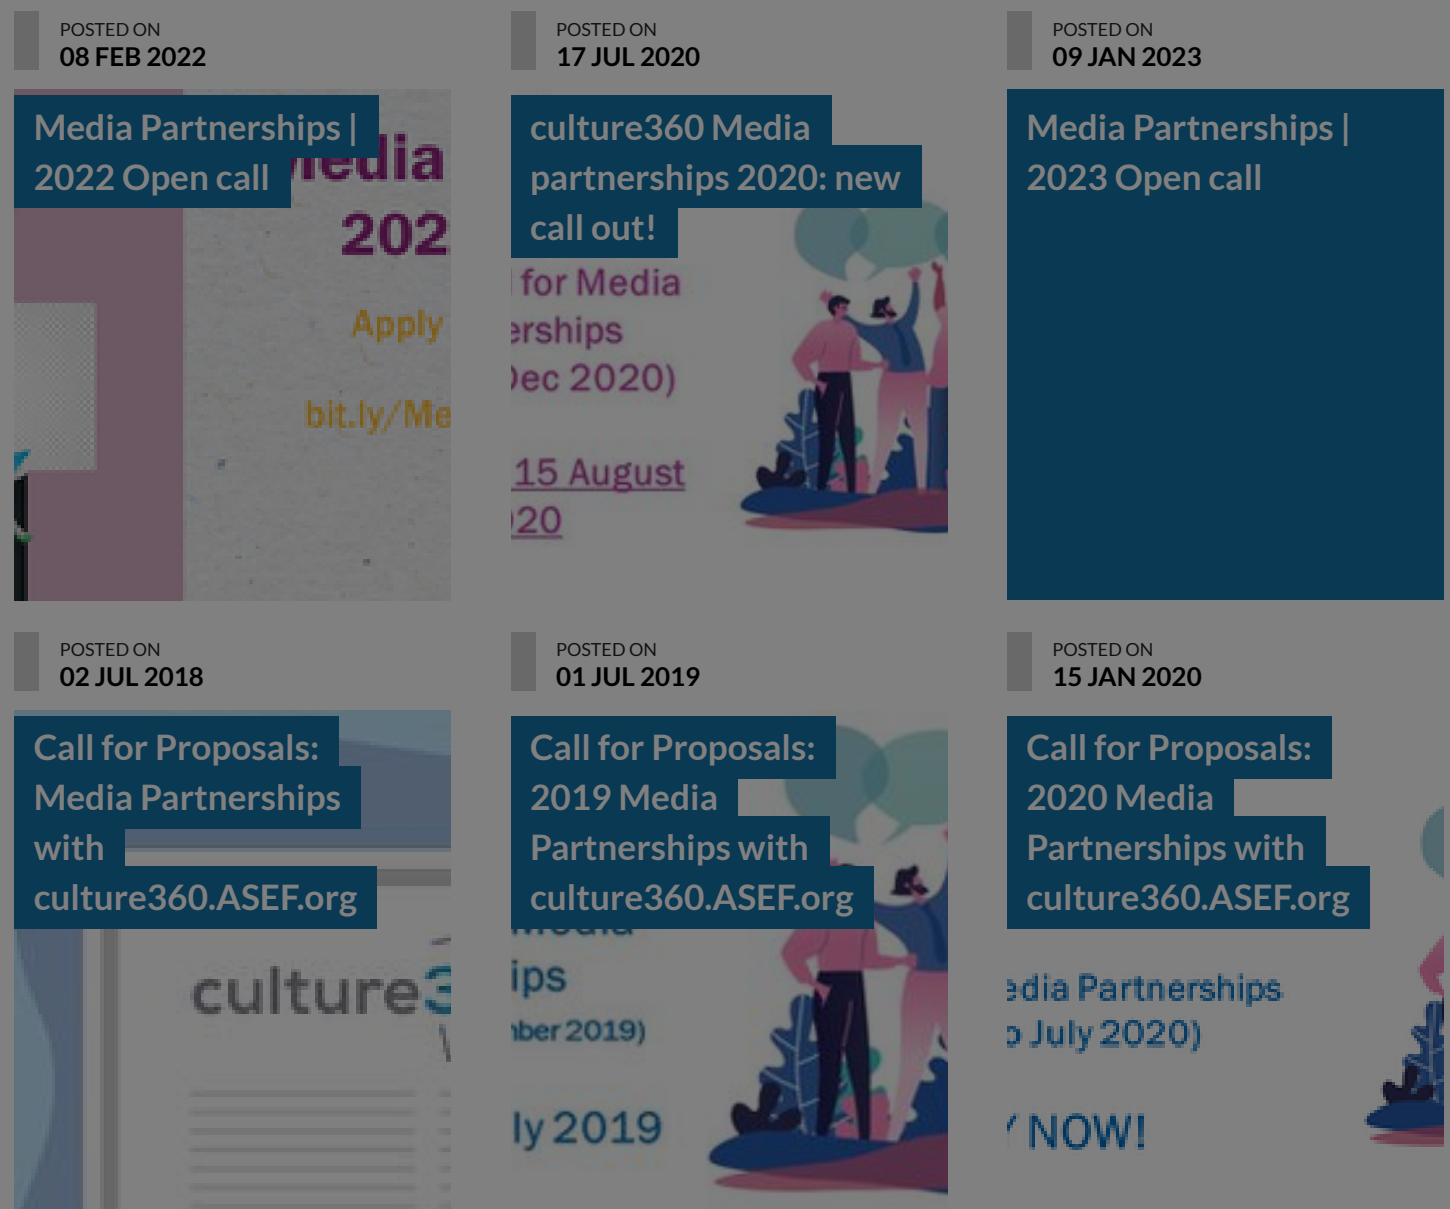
POSTED ON
08 FEB 2022

Media Partnerships | 2022 Open call

edia
202
Apply
bit.ly/Me

POSTED ON
17 JUL 2020

culture360 Media partnerships 2020: new call out!

for Media
erships
Dec 2020)
15 August
20

POSTED ON
09 JAN 2023

Media Partnerships | 2023 Open call

POSTED ON
02 JUL 2018

Call for Proposals: Media Partnerships with culture360.ASEF.org

culture3

POSTED ON
01 JUL 2019

Call for Proposals: 2019 Media Partnerships with culture360.ASEF.org

ips
nber 2019)
ly 2019

POSTED ON
15 JAN 2020

Call for Proposals: 2020 Media Partnerships with culture360.ASEF.org

edia Partnerships
o July 2020)
NOW!